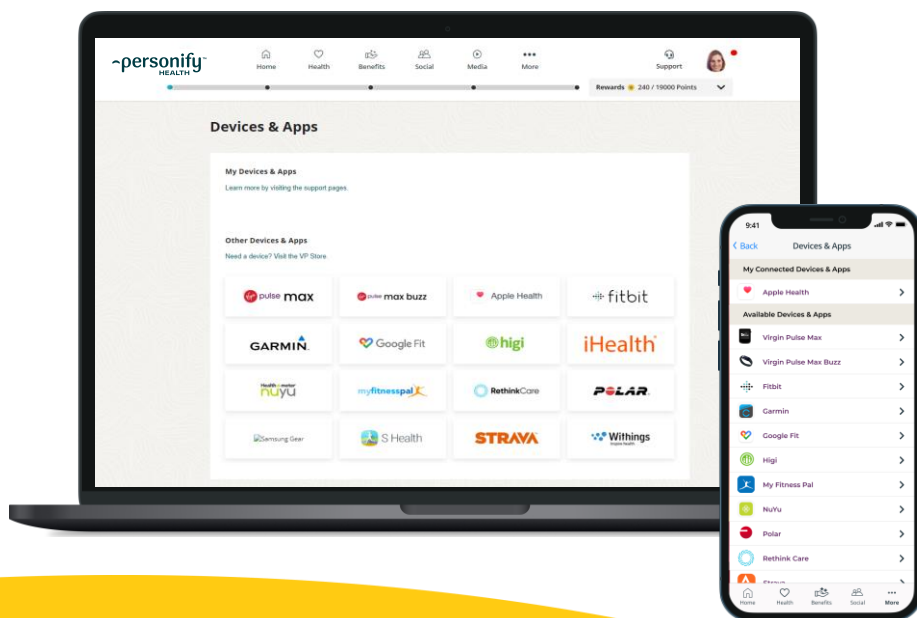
personify HEALTH

Home Health Benefits Social Media More

Support

Rewards 240 / 19000 Points

Devices & Apps

My Devices & Apps

Learn more by visiting the support pages.

Other Devices & Apps

Need a device? Visit the VP Store

| pulse max | pulse max buzz | Apple Health | fitbit |
|---|---|---|---|
| GARMIN. | Google Fit | higi | iHealth |
| nuyu | myfitnesspal | RethinkCare | POLAR. |
| Samsung Gear | S Health | STRAVA | Withings |

9:41

Back Devices & Apps

My Connected Devices & Apps

Apple Health

Available Devices & Apps

Virgin Pulse Max

Virgin Pulse Max Buzz

Fitbit

Garmin

Google Fit

Higi

My Fitness Pal

NuYu

Polar

Rethink Care

Strava

Home Health Benefits Social More